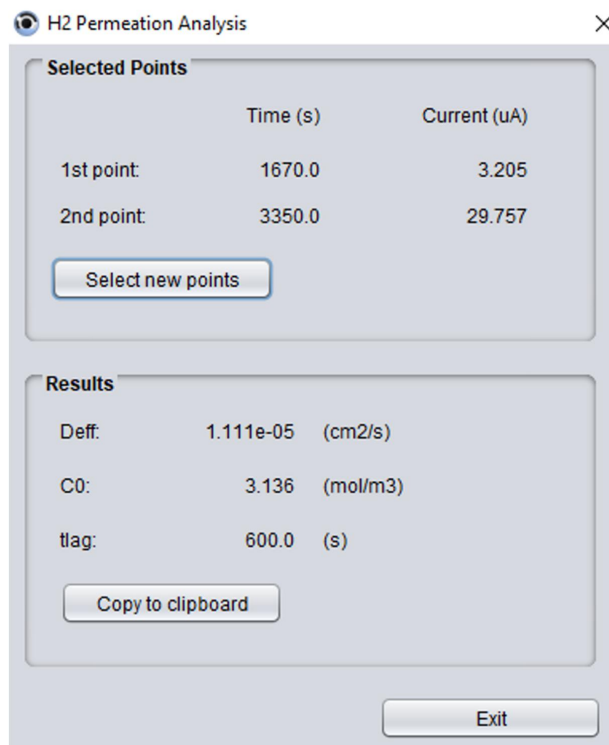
H2 Permeation Analysis

×

Selected Points

| | Time (s) | Current (uA) |
|---|---|---|
| 1st point: | 1670.0 | 3.205 |
| 2nd point: | 3350.0 | 29.757 |

Select new points

Results

| | | |
|---|---|---|
| Deff: | 1.111e-05 | (cm2/s) |
| C0: | 3.136 | (mol/m3) |
| tlag: | 600.0 | (s) |

Copy to clipboard

Exit